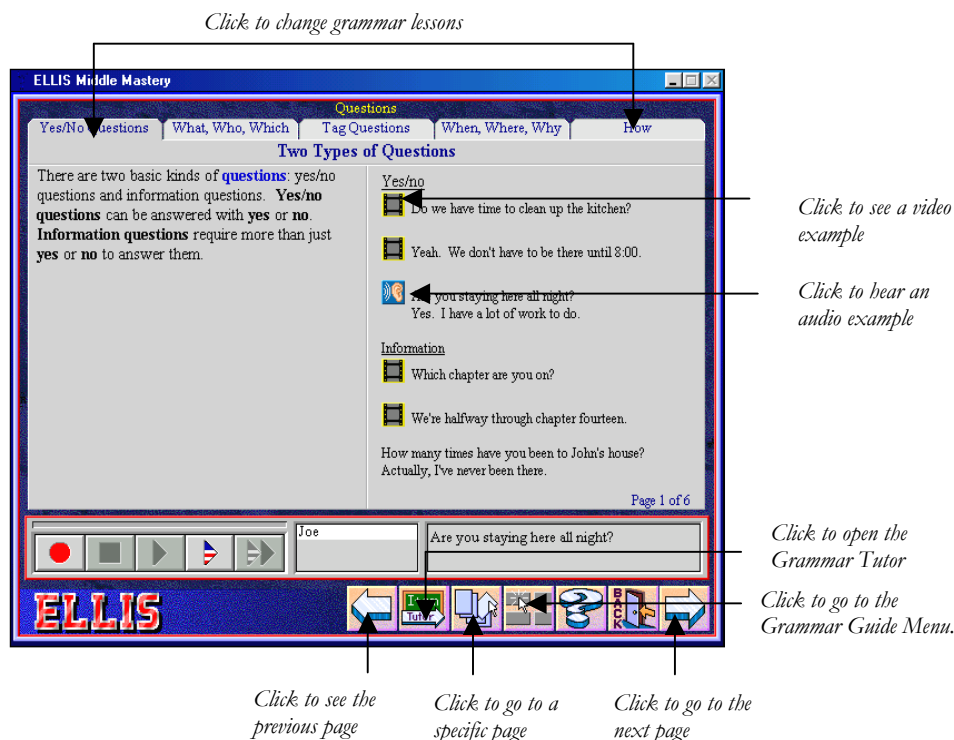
Click to change grammar lessons

ELLIS Middle Mastery

Questions

Yes/No Questions | What, Who, Which | Tag Questions | When, Where, Why | How

Two Types of Questions

There are two basic kinds of **questions**: yes/no questions and information questions. **Yes/no questions** can be answered with **yes** or **no**. **Information questions** require more than just **yes** or **no** to answer them.

Yes/no

Do we have time to clean up the kitchen?

Yeah. We don't have to be there until 8:00.

Are you staying here all night?
Yes. I have a lot of work to do.

Information

Which chapter are you on?

We're halfway through chapter fourteen.

How many times have you been to John's house?
Actually, I've never been there.

Page 1 of 6

Joe

Are you staying here all night?

ELLIS

Tutor

BACK

Click to see a video example

Click to hear an audio example

Click to open the Grammar Tutor

Click to go to the Grammar Guide Menu.

Click to see the previous page

Click to go to a specific page

Click to go to the next page